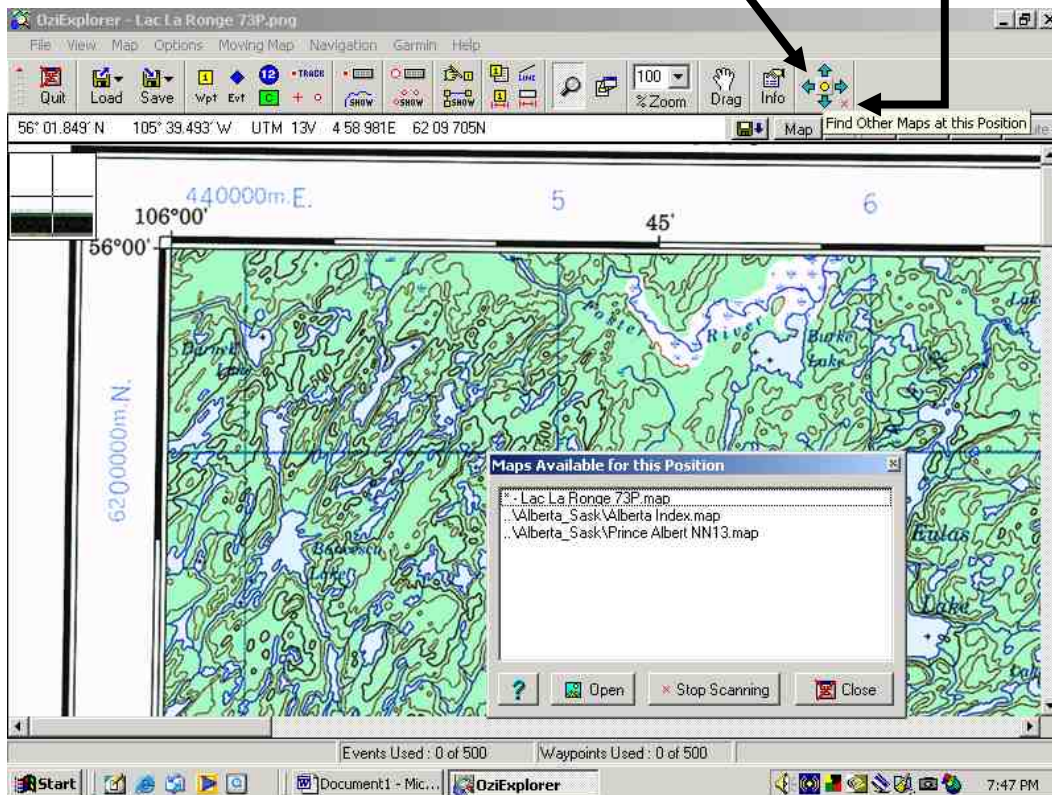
OziExplorer - Lac La Ronge 73P.png

File View Map Options Moving Map Navigation Garmin Help

Quit Load Save Wpt Evt TRACK SHOW SHOW SHOW 100 %Zoom Drag Info

56° 01.849' N 105° 39.493' W UTM 13V 4 58 981E 62 09 705N Map Find Other Maps at this Position

440000m.E. 5 6

106°00' 45'

56°00'

6200000m.N.

Foster River

Burke Lake

Maps Available for this Position

* - Lac La Ronge 73P.map
..\Alberta_Sask\Alberta Index.map
..\Alberta_Sask\Prince Albert NN13.map

? Open Stop Scanning Close

Events Used : 0 of 500 Waypoints Used : 0 of 500

Start Document1 - Mic... OziExplorer 7:47 PM